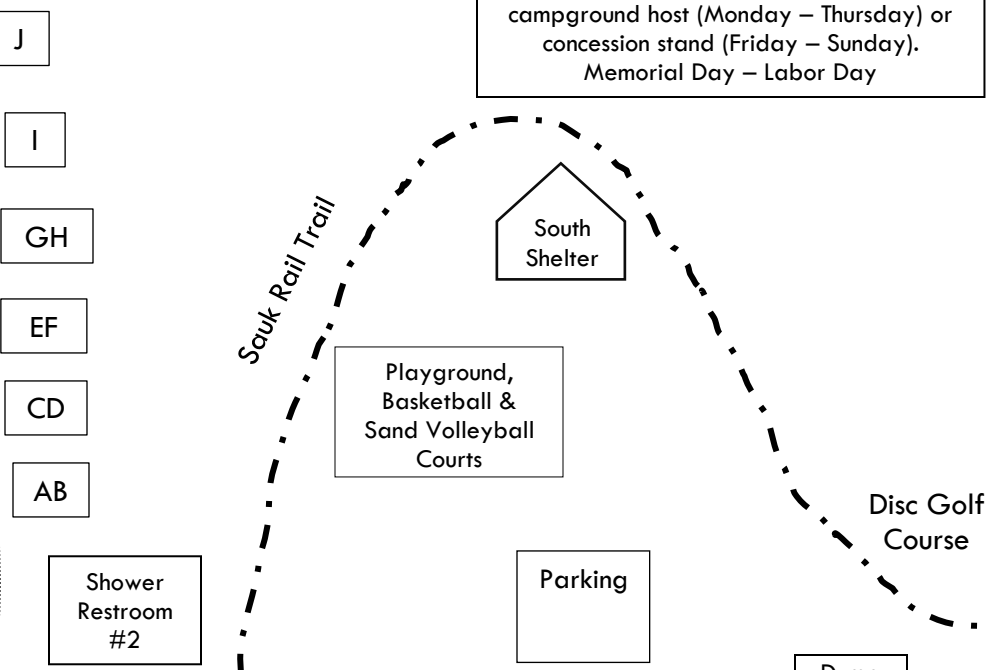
campground host (Monday – Thursday) or concession stand (Friday – Sunday). Memorial Day – Labor Day

J

I

GH

EF

CD

AB

Sauk Rail Trail

South Shelter

Playground, Basketball & Sand Volleyball Courts

Disc Golf Course

Shower Restroom #2

Parking

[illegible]